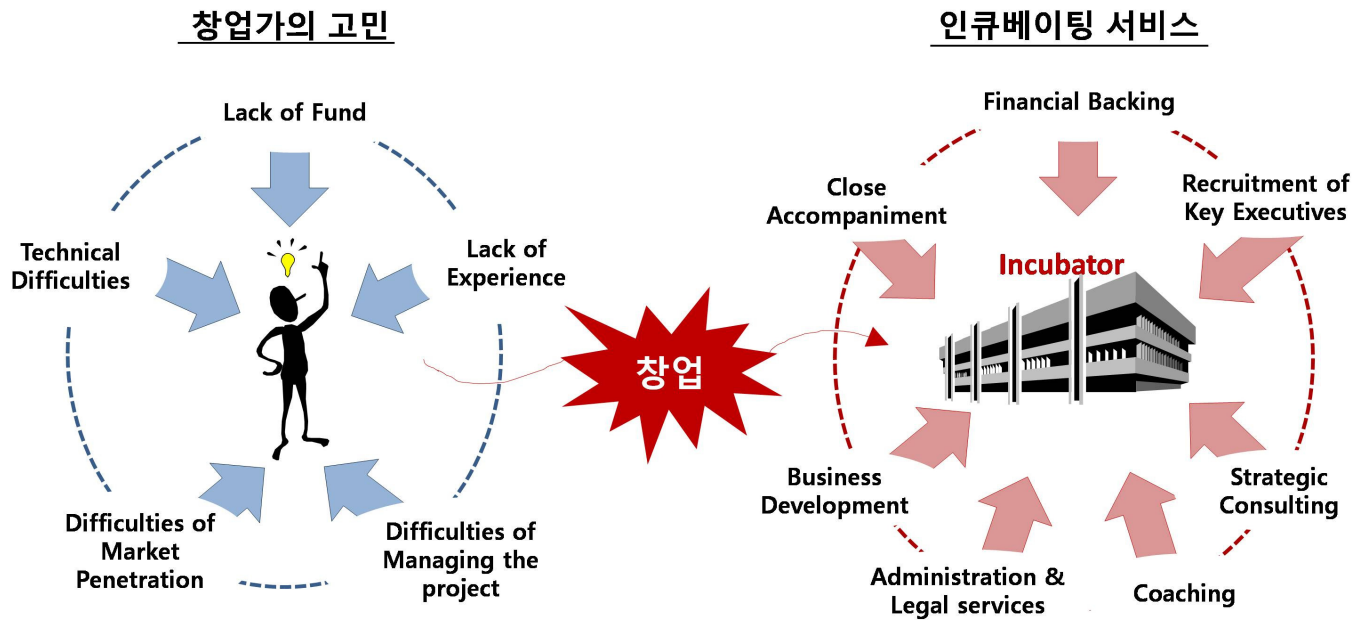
창업가의 고민

Lack of Fund

Technical Difficulties

Lack of Experience

Difficulties of Market Penetration

Difficulties of Managing the project

창업

인큐베이팅 서비스

Financial Backing

Close Accompaniment

Recruitment of Key Executives

Incubator

Business Development

Strategic Consulting

Administration & Legal services

Coaching